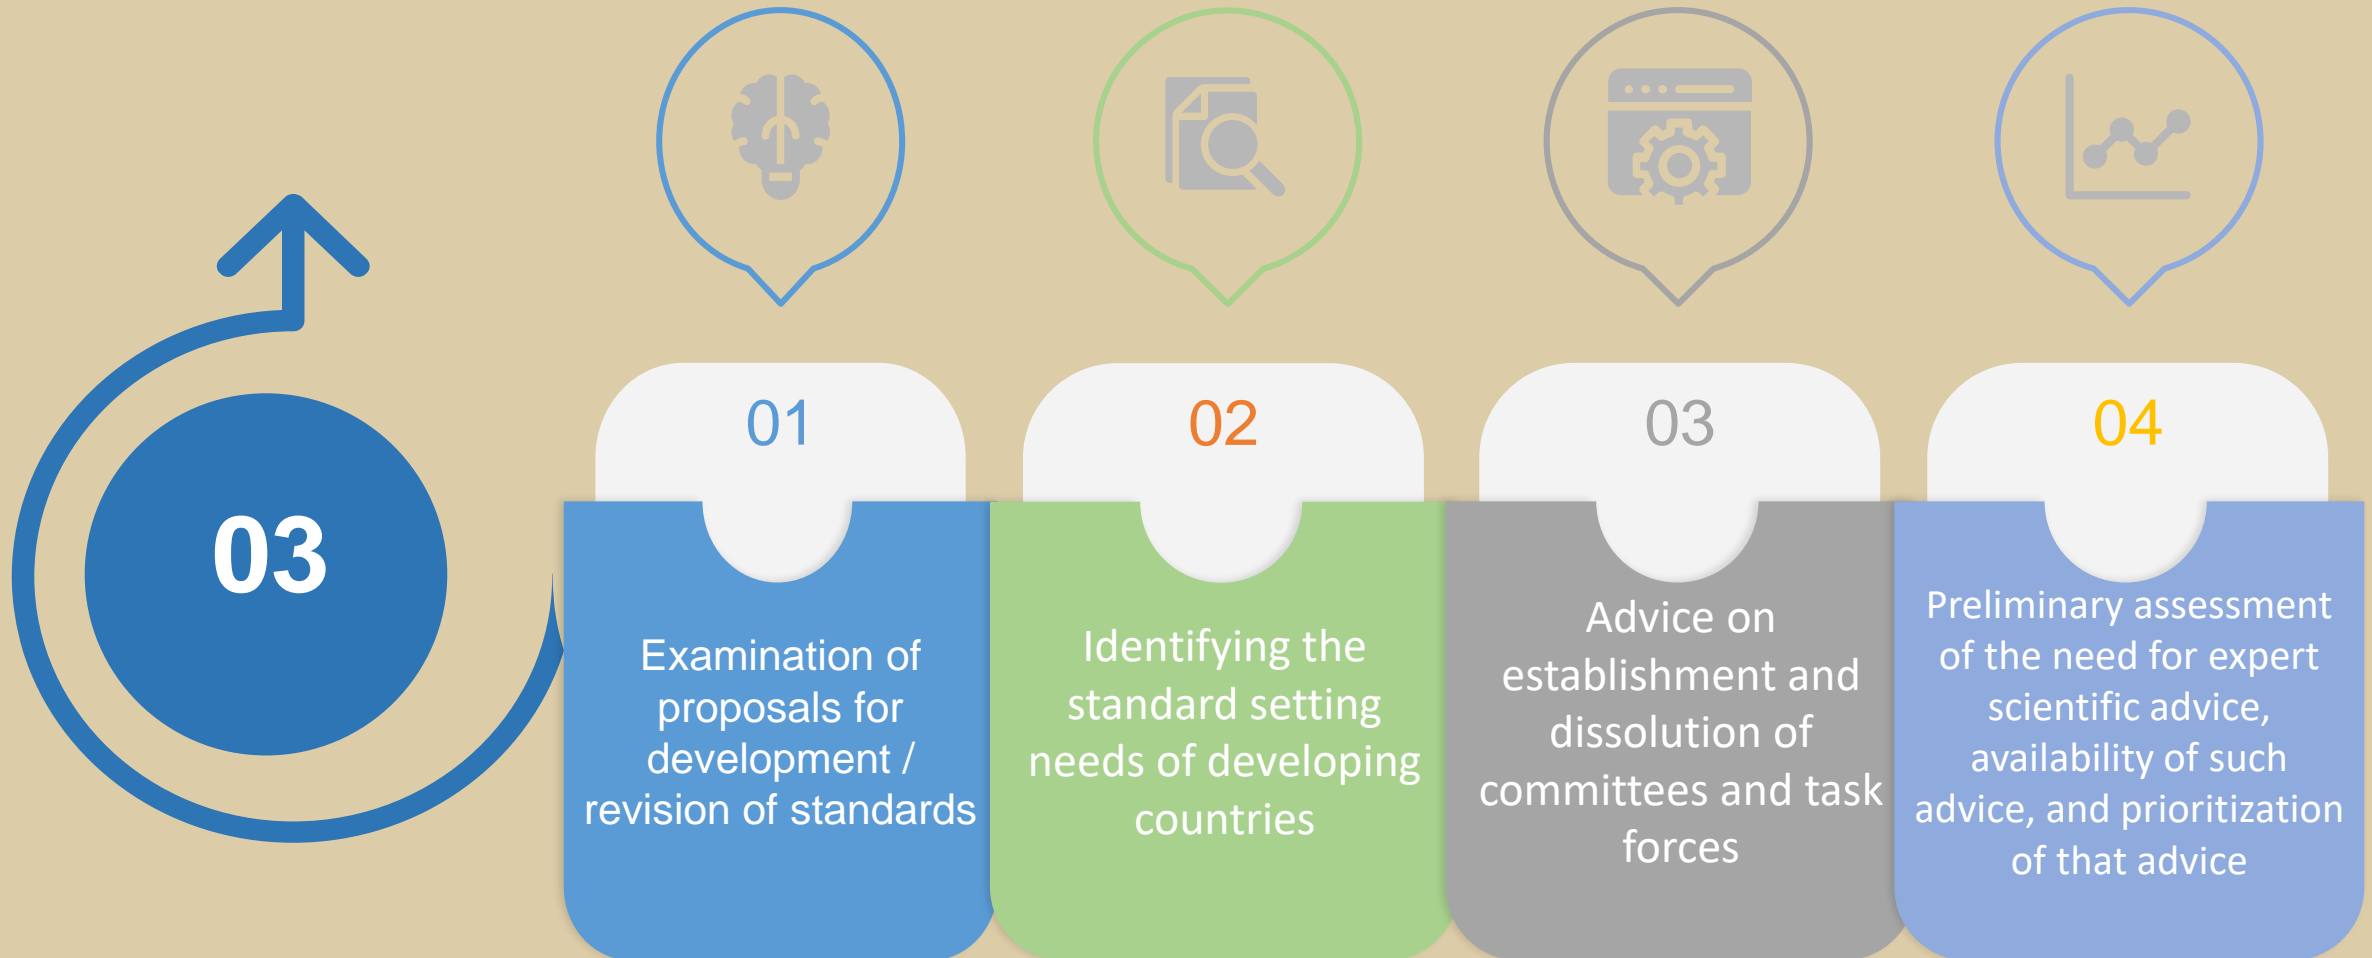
03

01

Examination of proposals for development / revision of standards

02

Identifying the standard setting needs of developing countries

03

Advice on establishment and dissolution of committees and task forces

04

Preliminary assessment of the need for expert scientific advice, availability of such advice, and prioritization of that advice